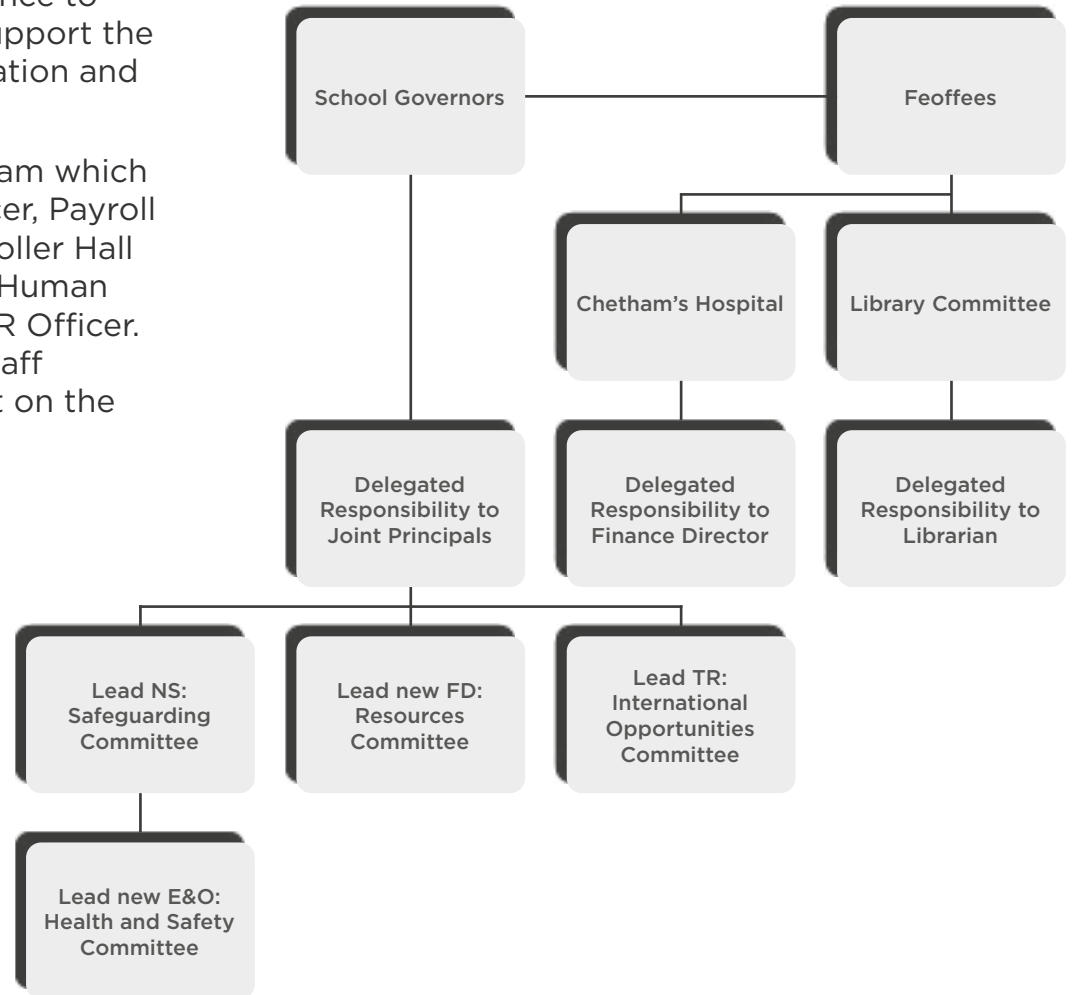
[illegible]nce to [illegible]pport the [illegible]ation and

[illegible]am which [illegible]er, Payroll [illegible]oller Hall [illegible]Human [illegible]R Officer. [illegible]aff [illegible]t on the

School Governors

Feoffees

Chetham's Hospital

Library Committee

Delegated Responsibility to Joint Principals

Delegated Responsibility to Finance Director

Delegated Responsibility to Librarian

Lead NS: Safeguarding Committee

Lead new FD: Resources Committee

Lead TR: International Opportunities Committee

Lead new E&O: Health and Safety Committee